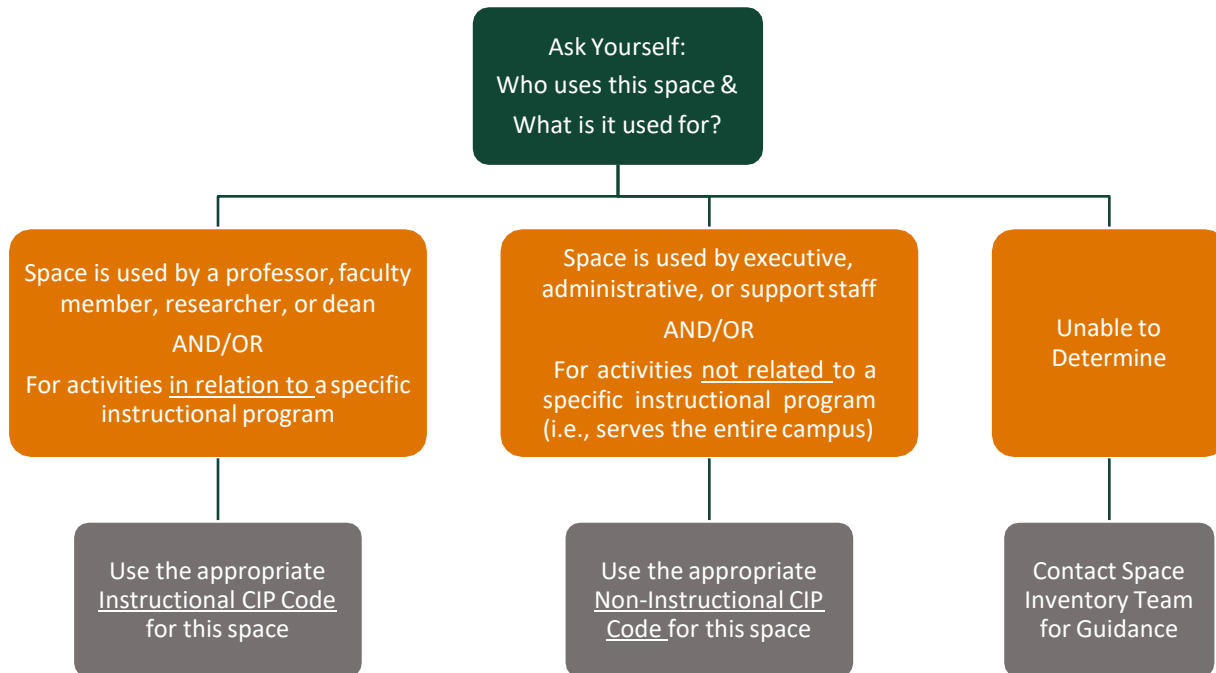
Ask Yourself:
Who uses this space &
What is it used for?

Space is used by a professor, faculty member, researcher, or dean
AND/OR
For activities in relation to a specific instructional program

Space is used by executive, administrative, or support staff
AND/OR
For activities not related to a specific instructional program (i.e., serves the entire campus)

Unable to Determine

Use the appropriate Instructional CIP Code for this space

Use the appropriate Non-Instructional CIP Code for this space

Contact Space Inventory Team for Guidance